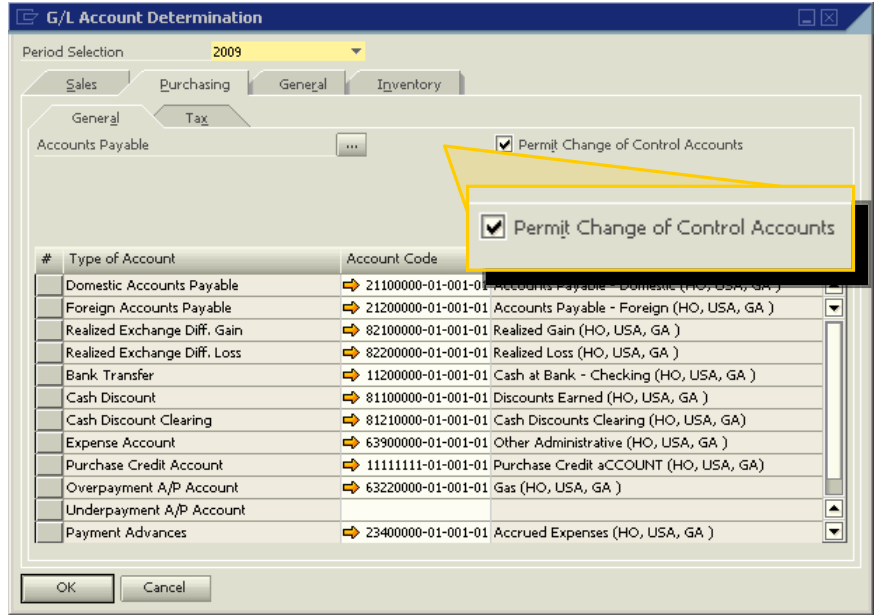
G/L Account Determination

Period Selection 2009

Sales | Purchasing | General | Inventory

General | Tax

Accounts Payable ...

Permit Change of Control Accounts

Permit Change of Control Accounts

| # | Type of Account | Account Code | |
|---|---|---|---|
| | Domestic Accounts Payable | 21100000-01-001-01 | Accounts Payable - Domestic (HO, USA, GA ) |
| | Foreign Accounts Payable | 21200000-01-001-01 | Accounts Payable - Foreign (HO, USA, GA ) |
| | Realized Exchange Diff. Gain | 82100000-01-001-01 | Realized Gain (HO, USA, GA ) |
| | Realized Exchange Diff. Loss | 82200000-01-001-01 | Realized Loss (HO, USA, GA ) |
| | Bank Transfer | 11200000-01-001-01 | Cash at Bank - Checking (HO, USA, GA ) |
| | Cash Discount | 81100000-01-001-01 | Discounts Earned (HO, USA, GA ) |
| | Cash Discount Clearing | 81210000-01-001-01 | Cash Discounts Clearing (HO, USA, GA) |
| | Expense Account | 63900000-01-001-01 | Other Administrative (HO, USA, GA ) |
| | Purchase Credit Account | 11111111-01-001-01 | Purchase Credit aCCOUNT (HO, USA, GA) |
| | Overpayment A/P Account | 63220000-01-001-01 | Gas (HO, USA, GA ) |
| | Underpayment A/P Account | | |
| | Payment Advances | 23400000-01-001-01 | Accrued Expenses (HO, USA, GA ) |

OK | Cancel